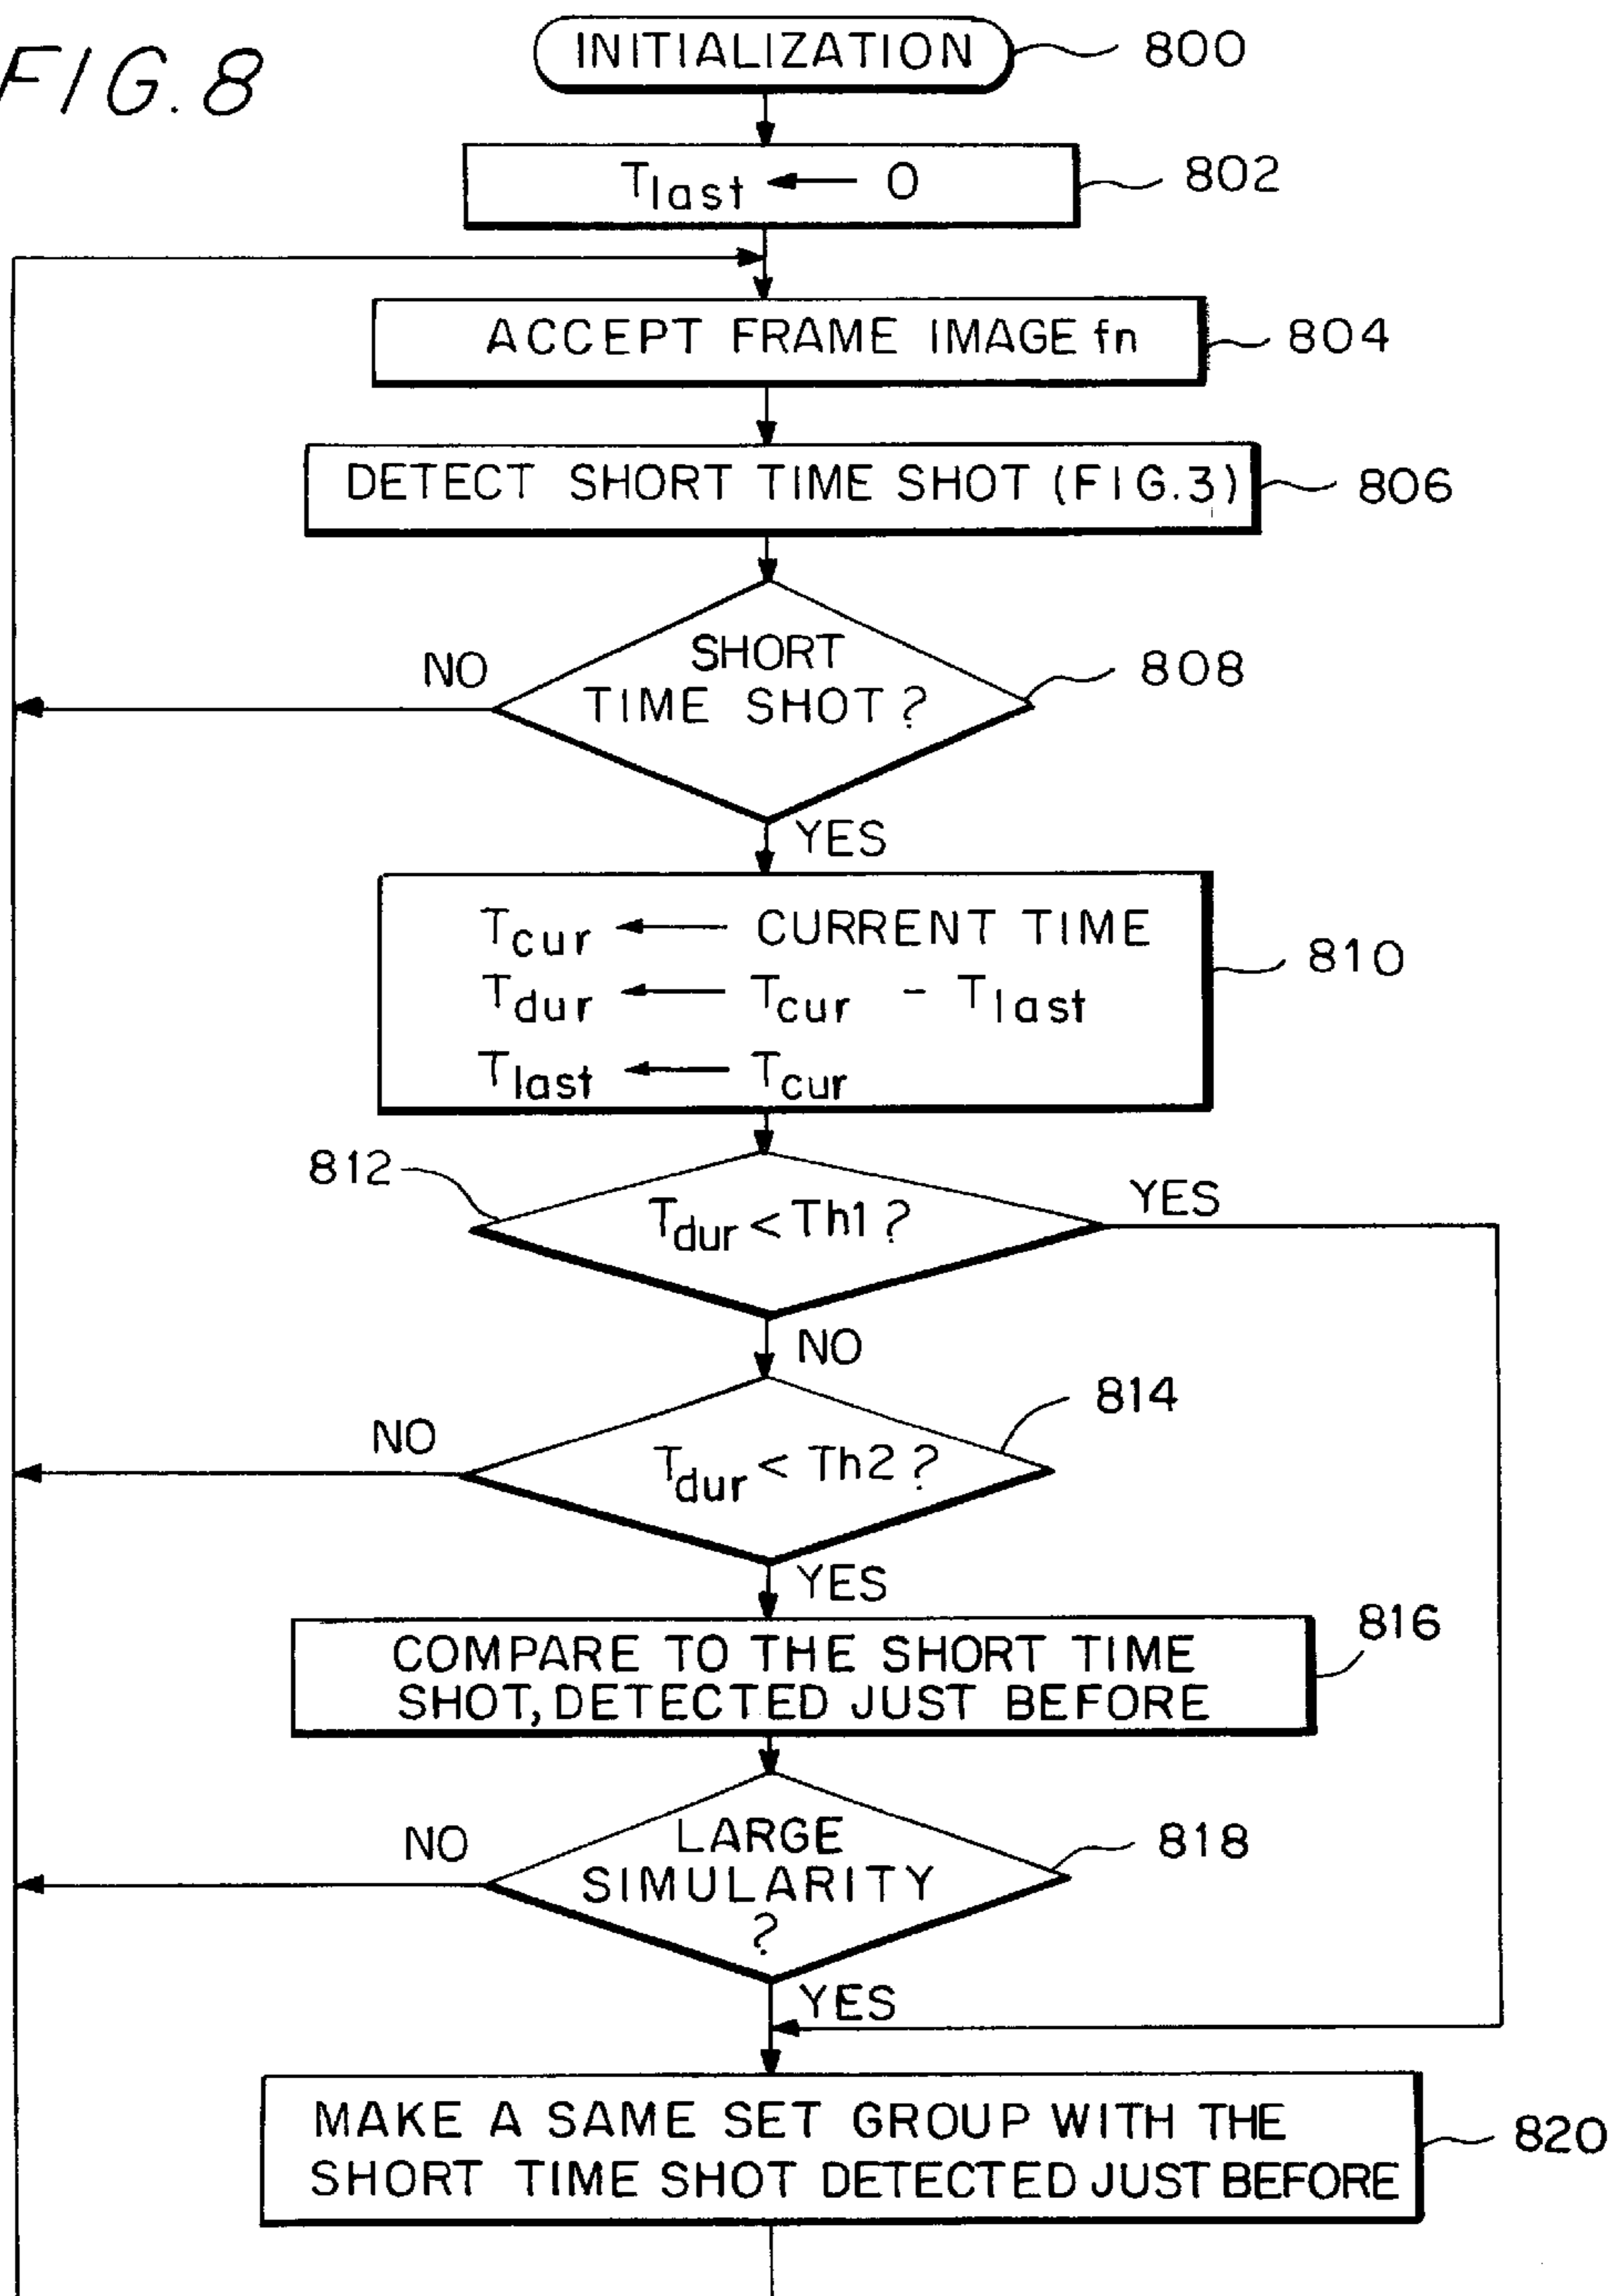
FIG. 8

INITIALIZATION 800

$T_{last} \leftarrow 0$ 802

ACCEPT FRAME IMAGE fn 804

DETECT SHORT TIME SHOT (FIG.3) 806

SHORT TIME SHOT? 808

NO

YES

$T_{cur} \leftarrow$ CURRENT TIME
$T_{dur} \leftarrow T_{cur} - T_{last}$
$T_{last} \leftarrow T_{cur}$
810

812

$T_{dur} < Th1$?

YES

NO

814

NO

$T_{dur} < Th2$?

YES

COMPARE TO THE SHORT TIME SHOT, DETECTED JUST BEFORE 816

NO

LARGE SIMULARITY ? 818

YES

MAKE A SAME SET GROUP WITH THE SHORT TIME SHOT DETECTED JUST BEFORE 820